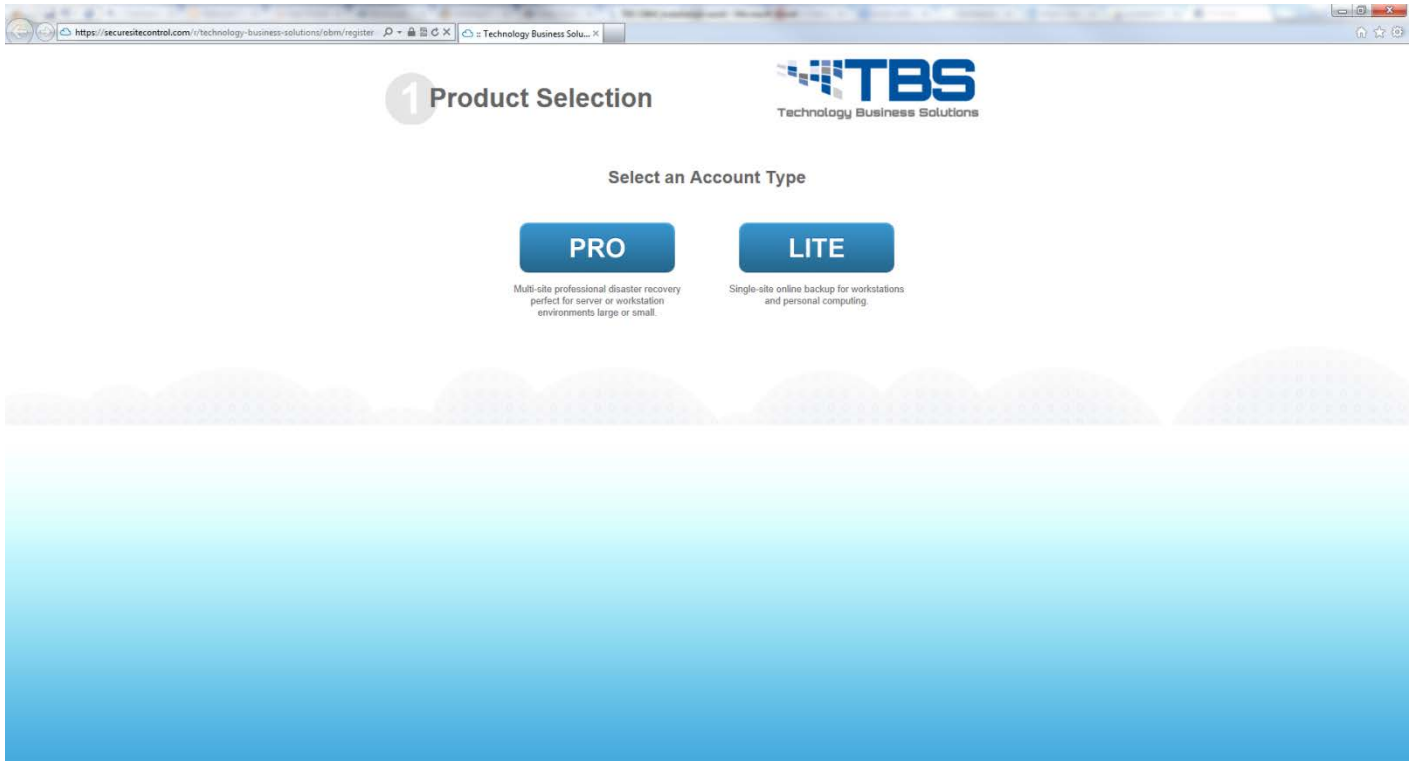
https://securesitecontrol.com/r/technology-business-solutions/obm/register

:: Technology Business Solu...

1 Product Selection

TBS
Technology Business Solutions

Select an Account Type

PRO

Multi-site professional disaster recovery perfect for server or workstation environments large or small.

LITE

Single-site online backup for workstations and personal computing.